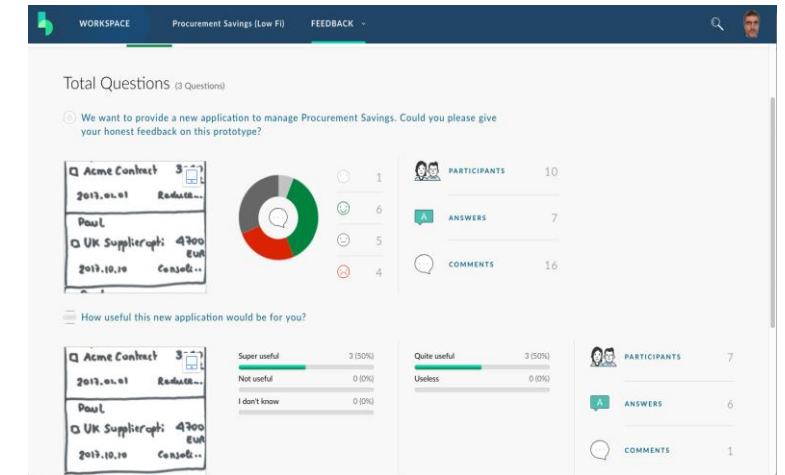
WORKSPACE Procurement Savings (Low Fi) FEEDBACK

Total Questions (3 Questions)

We want to provide a new application to manage Procurement Savings. Could you please give your honest feedback on this prototype?

Acme Contract 3
2017.01.01 Reduce...
Paul
UK Supplier opti 4700 EUR
2017.10.10 Consoli...

1
6
5
4

PARTICIPANTS 10
A ANSWERS 7
COMMENTS 16

How useful this new application would be for you?

Acme Contract 3
2017.01.01 Reduce...
Paul
UK Supplier opti 4700 EUR
2017.10.10 Consoli...

Super useful 3 (50%)
Not useful 0 (0%)
I don't know 0 (0%)
Quite useful 3 (50%)
Useless 0 (0%)

PARTICIPANTS 7
A ANSWERS 6
COMMENTS 1